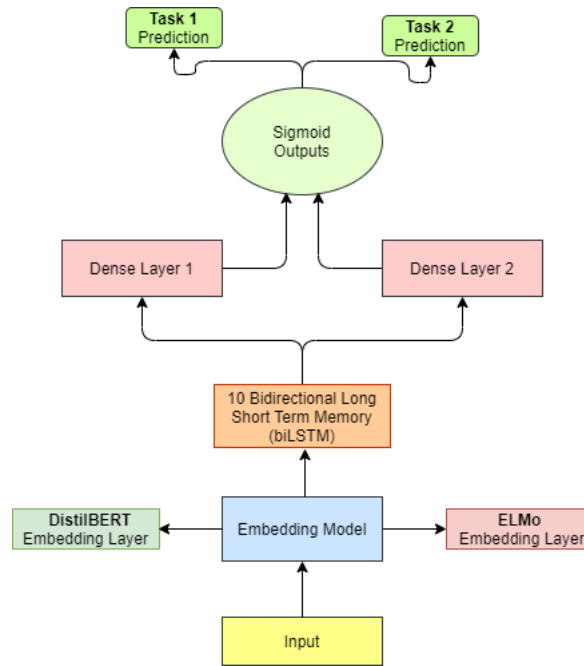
Task 1
Prediction

Task 2
Prediction

Sigmoid
Outputs

Dense Layer 1

Dense Layer 2

10 Bidirectional Long
Short Term Memory
(biLSTM)

DistilBERT
Embedding Layer

Embedding Model

ELMo
Embedding Layer

Input